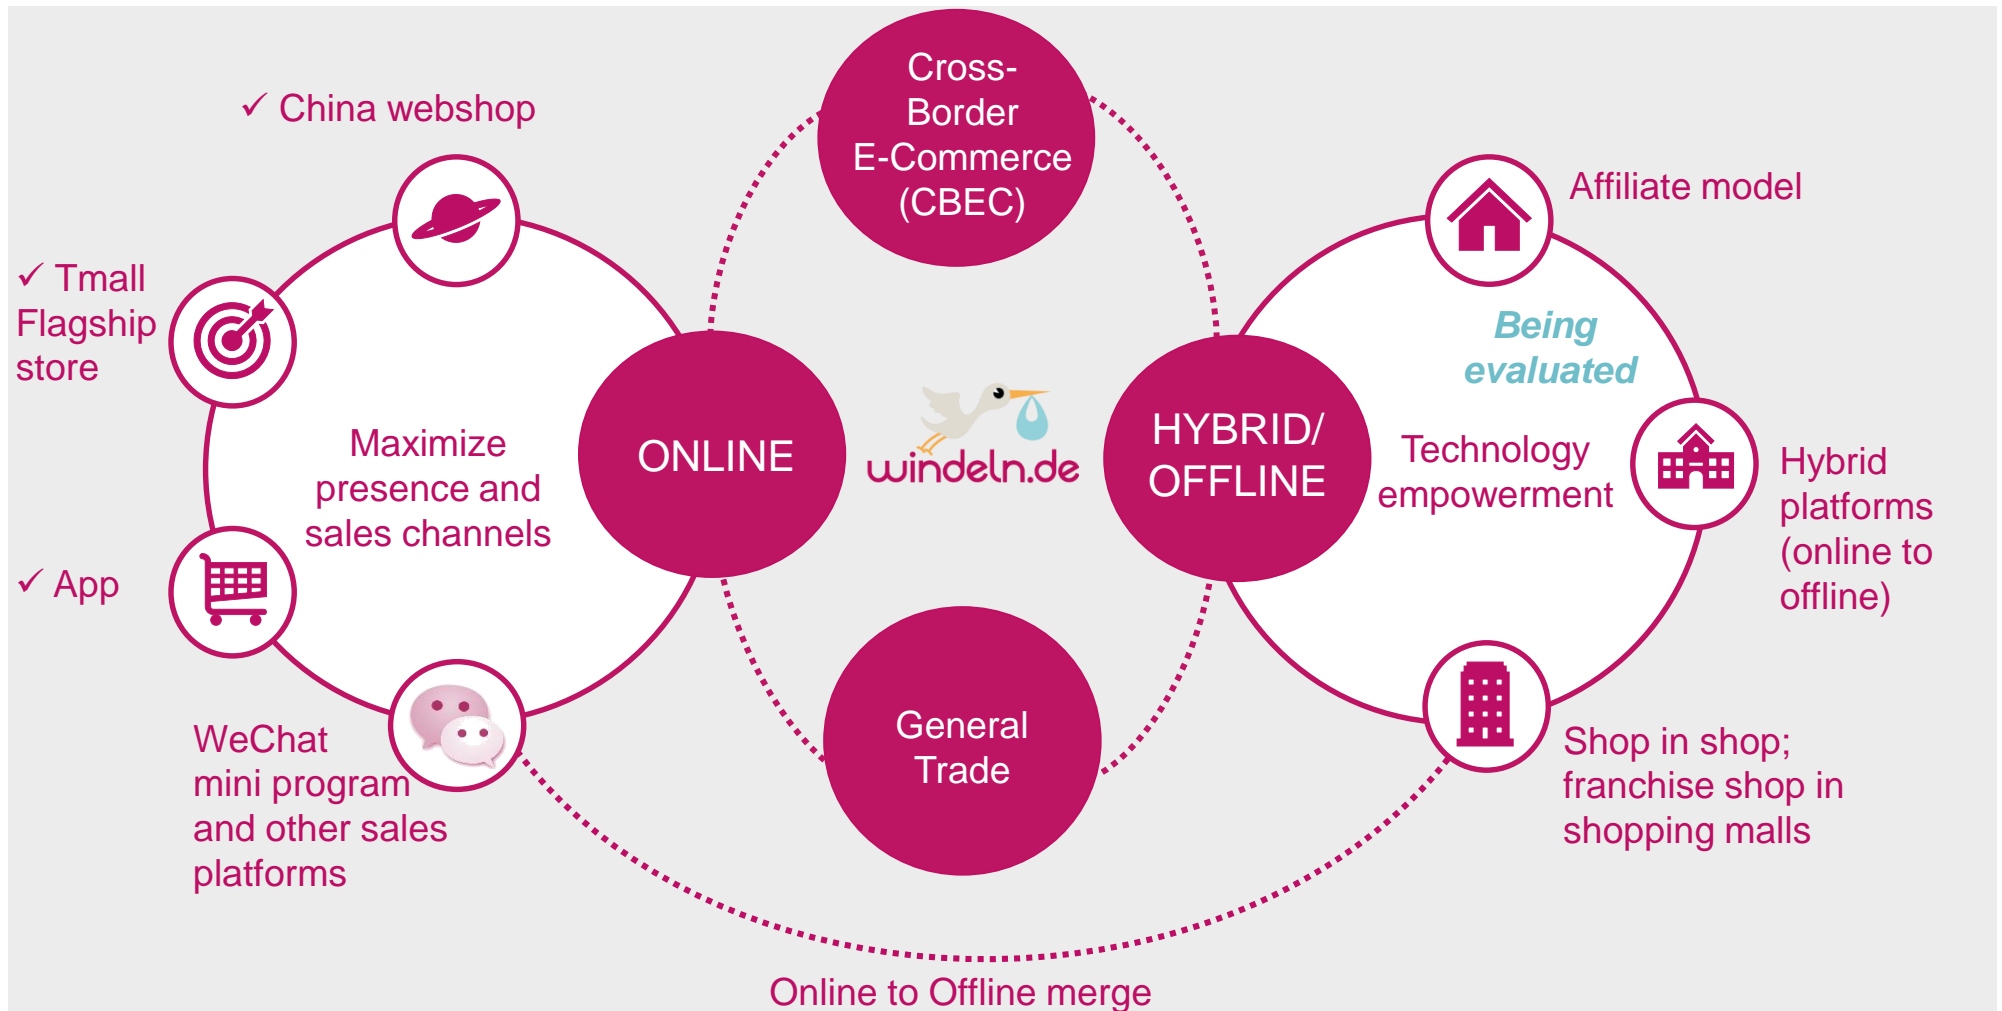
Cross-Border E-Commerce (CBEC)

✓ China webshop

✓ Tmall Flagship store

✓ App

WeChat mini program and other sales platforms

Maximize presence and sales channels

ONLINE

windeln.de

HYBRID/ OFFLINE

Being evaluated

Technology empowerment

Affiliate model

Hybrid platforms (online to offline)

Shop in shop; franchise shop in shopping malls

General Trade

Online to Offline merge